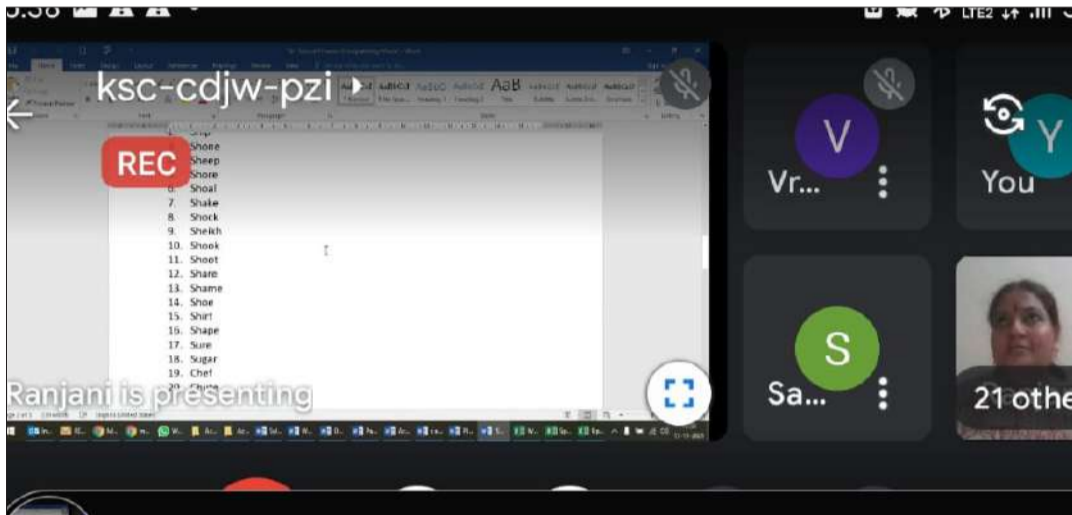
5:38

LTE2

ksc-cdjw-pzi

AaB

REC

Ship
Shone
Sheep
Shore
Shoal
7. Shake
8. Shock
9. Sheikh
10. Shook
11. Shoot
12. Share
13. Shame
14. Shoe
15. Shirt
16. Shape
17. Sure
18. Sugar
19. Chef
20. Chute

Ranjani is presenting

V
Vr...

Y
You

S
Sa...

21 othe